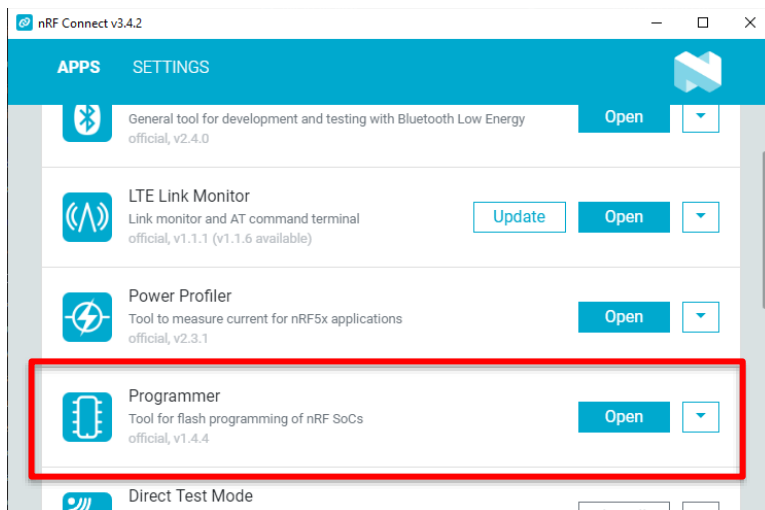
nRF Connect v3.4.2

APPS SETTINGS

General tool for development and testing with Bluetooth Low Energy
official, v2.4.0
Open

LTE Link Monitor
Link monitor and AT command terminal
official, v1.1.1 (v1.1.6 available)
Update
Open

Power Profiler
Tool to measure current for nRF5x applications
official, v2.3.1
Open

Programmer
Tool for flash programming of nRF SoCs
official, v1.4.4
Open

Direct Test Mode